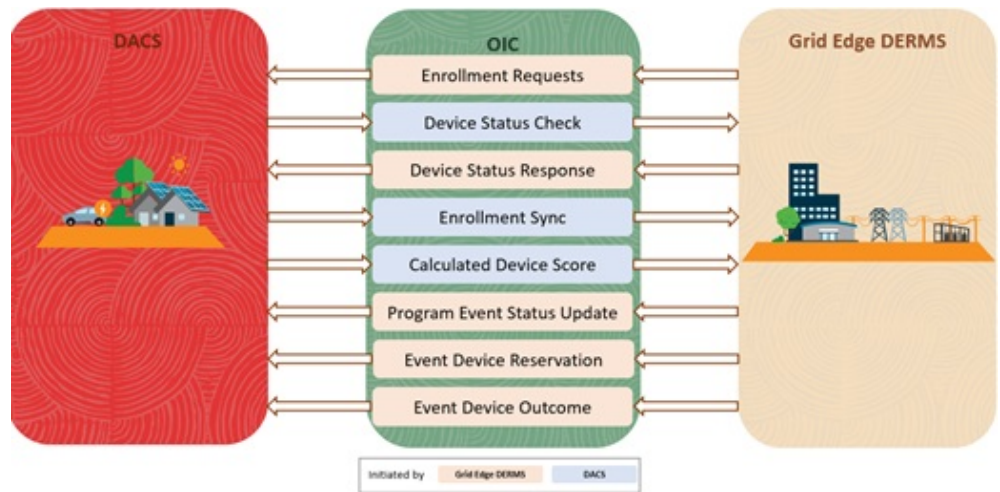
DACS

OIC

Grid Edge DERMS

Enrollment Requests

Device Status Check

Device Status Response

Enrollment Sync

Calculated Device Score

Program Event Status Update

Event Device Reservation

Event Device Outcome

Initiated by Grid Edge DERMS DACS